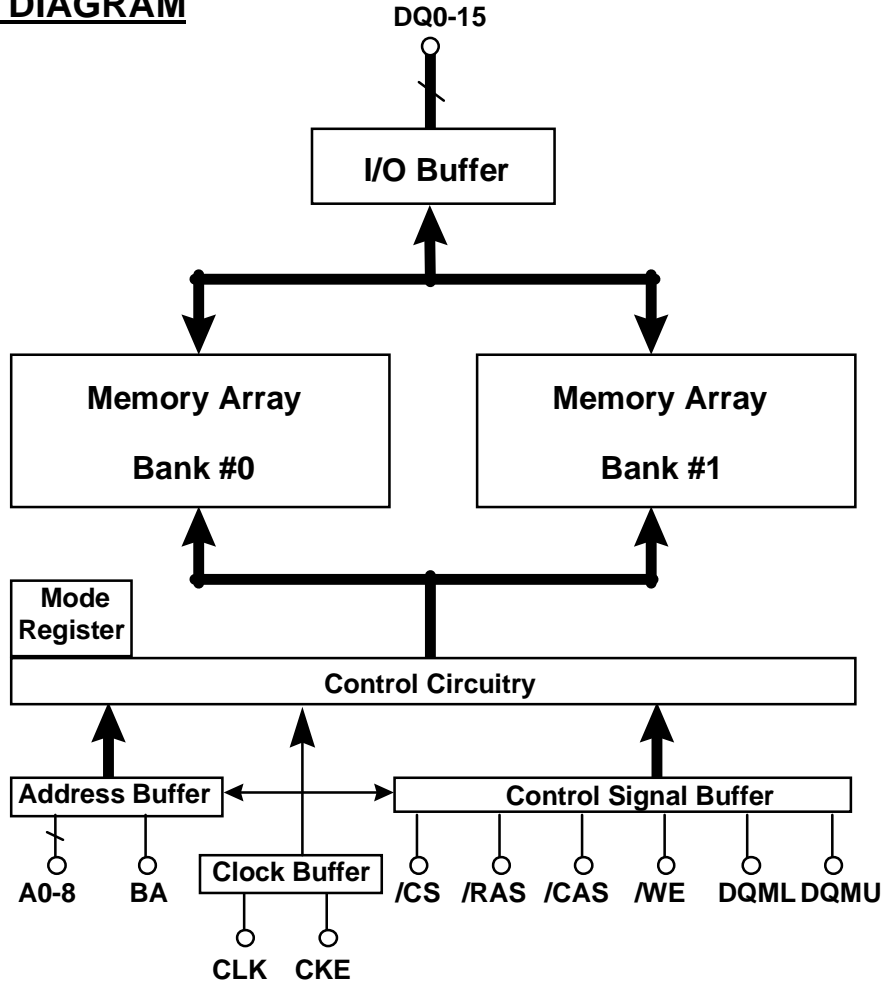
DIAGRAM

DQ0-15

I/O Buffer

Memory Array

Bank #0

Memory Array

Bank #1

Mode Register

Control Circuitry

Address Buffer

Control Signal Buffer

Clock Buffer

A0-8

BA

CLK

CKE

/CS

/RAS

/CAS

/WE

DQML

DQMU